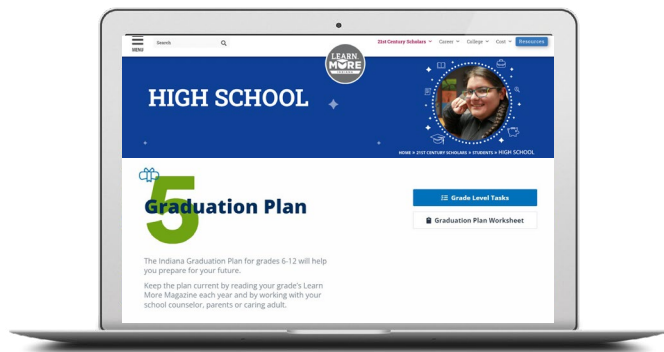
MENU

Search

LEARN MORE INDIANA

21st Century Scholars Careers College Cost Resources

HIGH SCHOOL

HOME » 21ST CENTURY SCHOLARS » STUDENTS » HIGH SCHOOL

5

Graduation Plan

Grade Level Tasks

Graduation Plan Worksheet

The Indiana Graduation Plan for grades 6-12 will help you prepare for your future.

Keep the plan current by reading your grade's Learn More Magazine each year and by working with your school counselor, parents or caring adult.